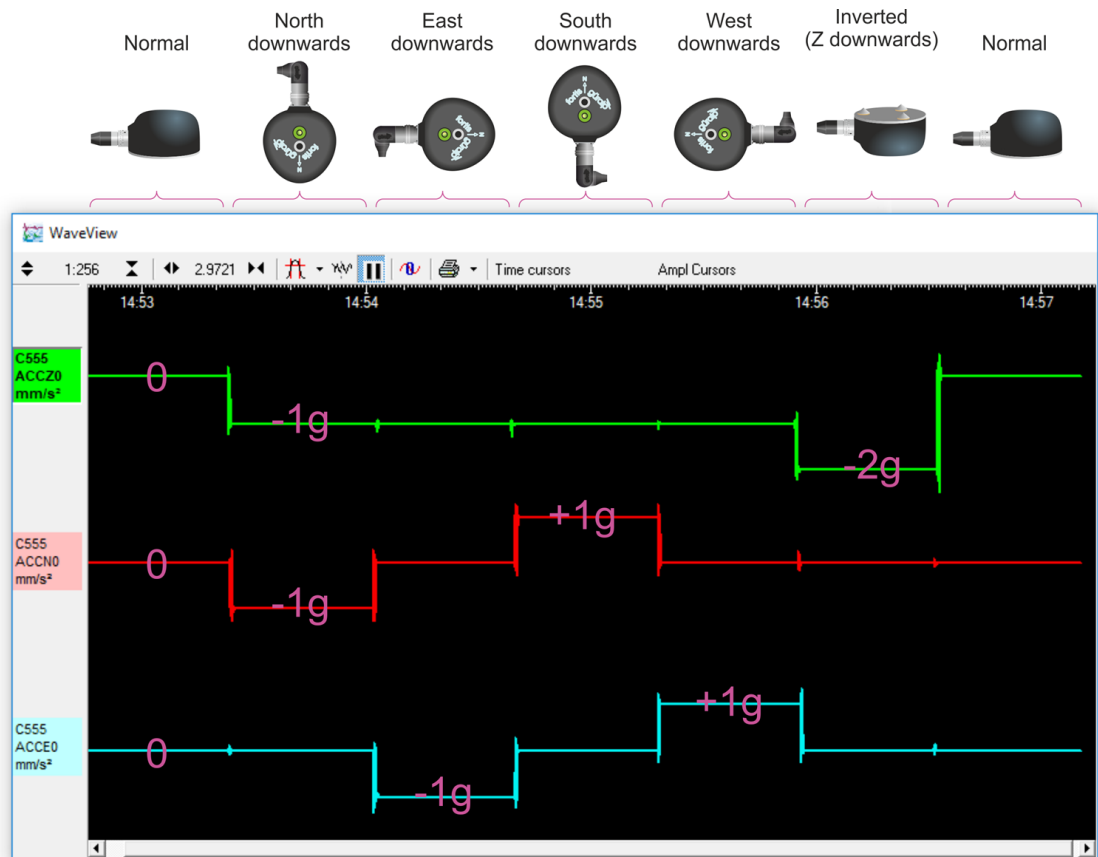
Normal

North downwards

East downwards

South downwards

West downwards

Inverted (Z downwards)

Normal

WaveView

1:256 2.9721 Time cursors Ampl Cursors

14:53 14:54 14:55 14:56 14:57

C555 ACCZ0 mm/s²

0

-1g

-2g

C555 ACCN0 mm/s²

0

-1g

+1g

C555 ACCE0 mm/s²

0

-1g

+1g